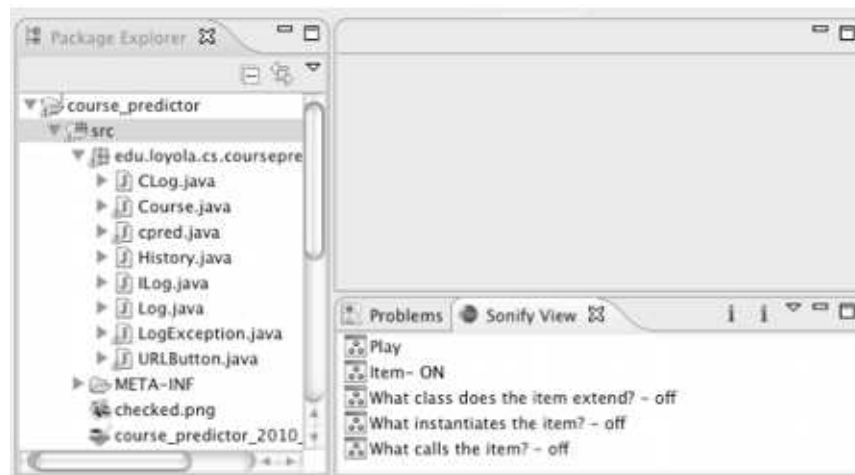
Package Explorer

course_predictor
src
edu.loyola.cs.coursepre
CLog.java
Course.java
cpred.java
History.java
ILog.java
Log.java
LogException.java
URLButton.java
META-INF
checked.png
course_predictor_2010_

Problems
Sonify View

Play
Item- ON
What class does the item extend? - off
What instantiates the item? - off
What calls the item? - off